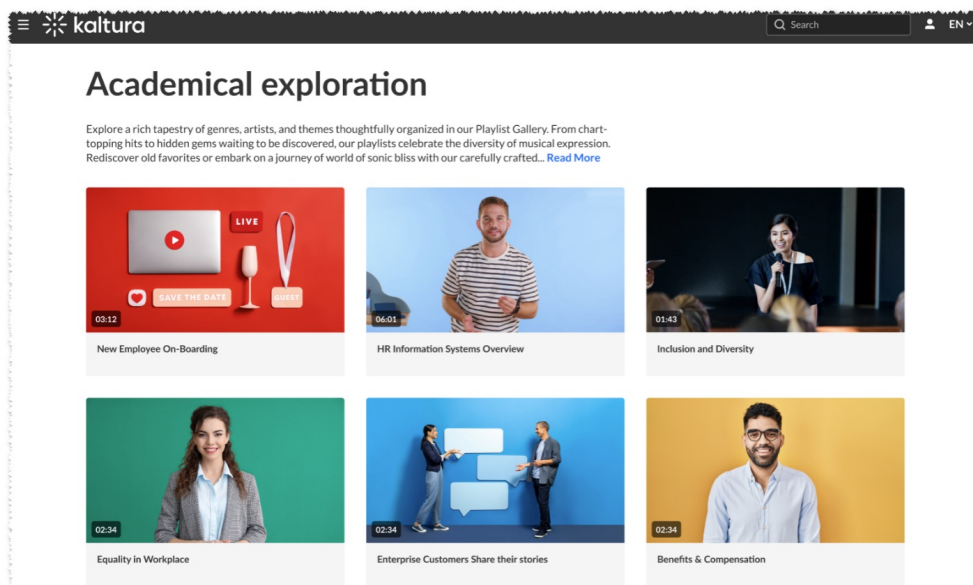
kaltura

Search

EN

Academical exploration

Explore a rich tapestry of genres, artists, and themes thoughtfully organized in our Playlist Gallery. From chart-topping hits to hidden gems waiting to be discovered, our playlists celebrate the diversity of musical expression. Rediscover old favorites or embark on a journey of world of sonic bliss with our carefully crafted... Read More

LIVE

SAVE THE DATE

GUEST

03:12

New Employee On-Boarding

06:01

HR Information Systems Overview

01:43

Inclusion and Diversity

02:34

Equality in Workplace

02:34

Enterprise Customers Share their stories

02:34

Benefits & Compensation